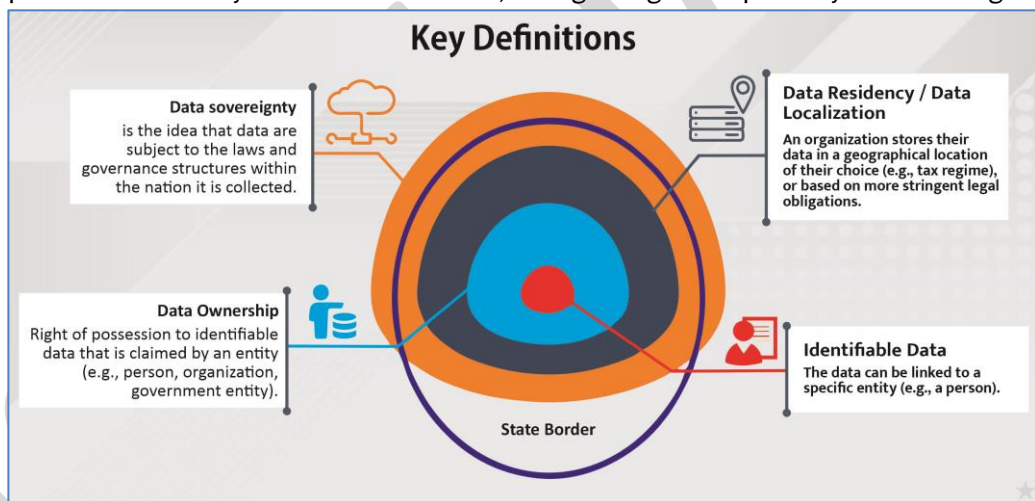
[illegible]

Key Definitions

Data sovereignty is the idea that data are subject to the laws and governance structures within the nation it is collected.

Data Residency / Data Localization

An organization stores their data in a geographical location of their choice (e.g., tax regime), or based on more stringent legal obligations.

Data Ownership

Right of possession to identifiable data that is claimed by an entity (e.g., person, organization, government entity).

Identifiable Data

The data can be linked to a specific entity (e.g., a person).

State Border